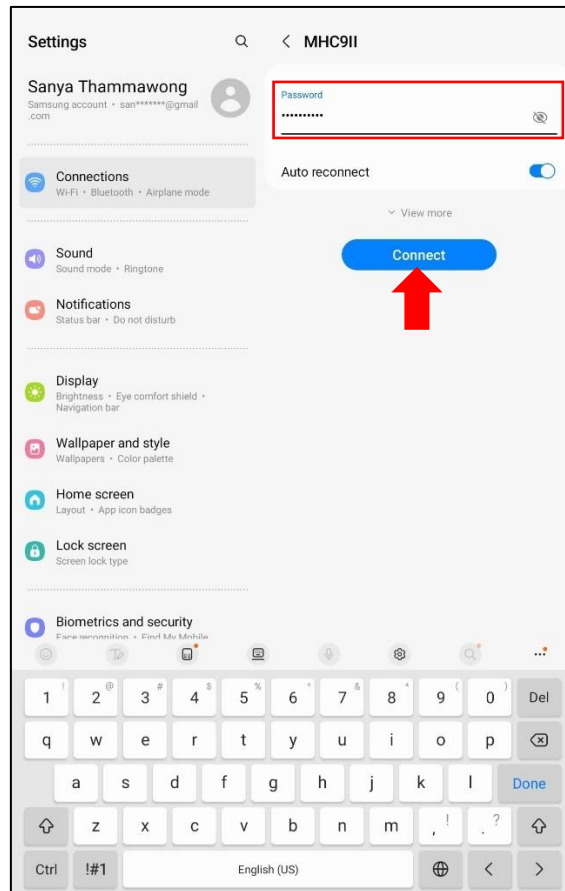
Settings

Sanya Thammawong
Samsung account • san*******@gmail.com

Connections
Wi-Fi • Bluetooth • Airplane mode

Sound
Sound mode • Ringtone

Notifications
Status bar • Do not disturb

Display
Brightness • Eye comfort shield • Navigation bar

Wallpaper and style
Wallpapers • Color palette

Home screen
Layout • App icon badges

Lock screen
Screen lock type

Biometrics and security
Face recognition • Find My Mobile

< MHC9II

Password
••••••••••

Auto reconnect

View more

Connect

1 ! 2 @ 3 # 4 $ 5 % 6 ^ 7 & 8 * 9 ( 0 ) Del
q w e r t y u i o p
a s d f g h j k l Done
z x c v b n m , ! . ?
Ctrl !#1 English (US) < >